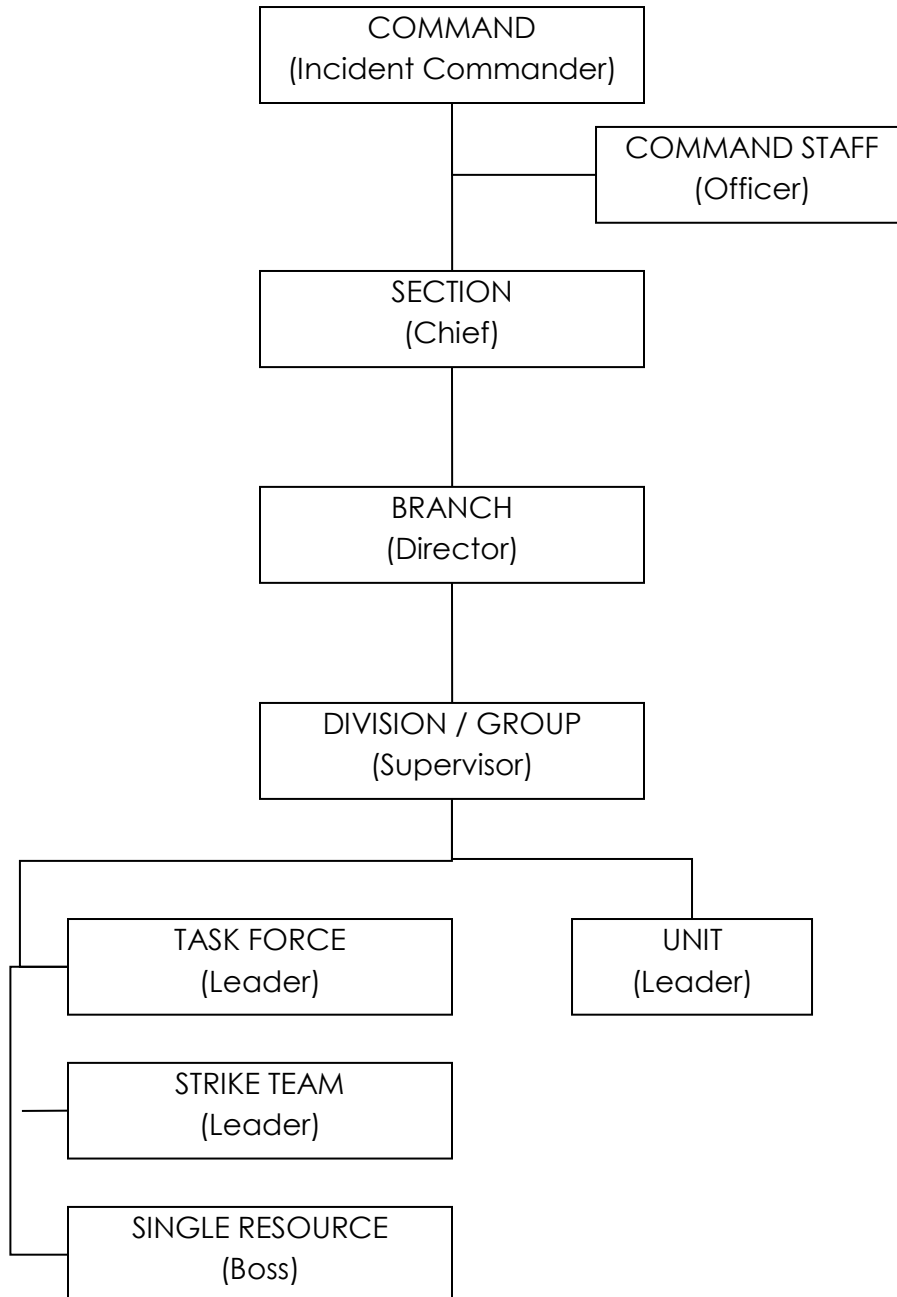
COMMAND
(Incident Commander)

COMMAND STAFF
(Officer)

SECTION
(Chief)

BRANCH
(Director)

DIVISION / GROUP
(Supervisor)

TASK FORCE
(Leader)

UNIT
(Leader)

STRIKE TEAM
(Leader)

SINGLE RESOURCE
(Boss)